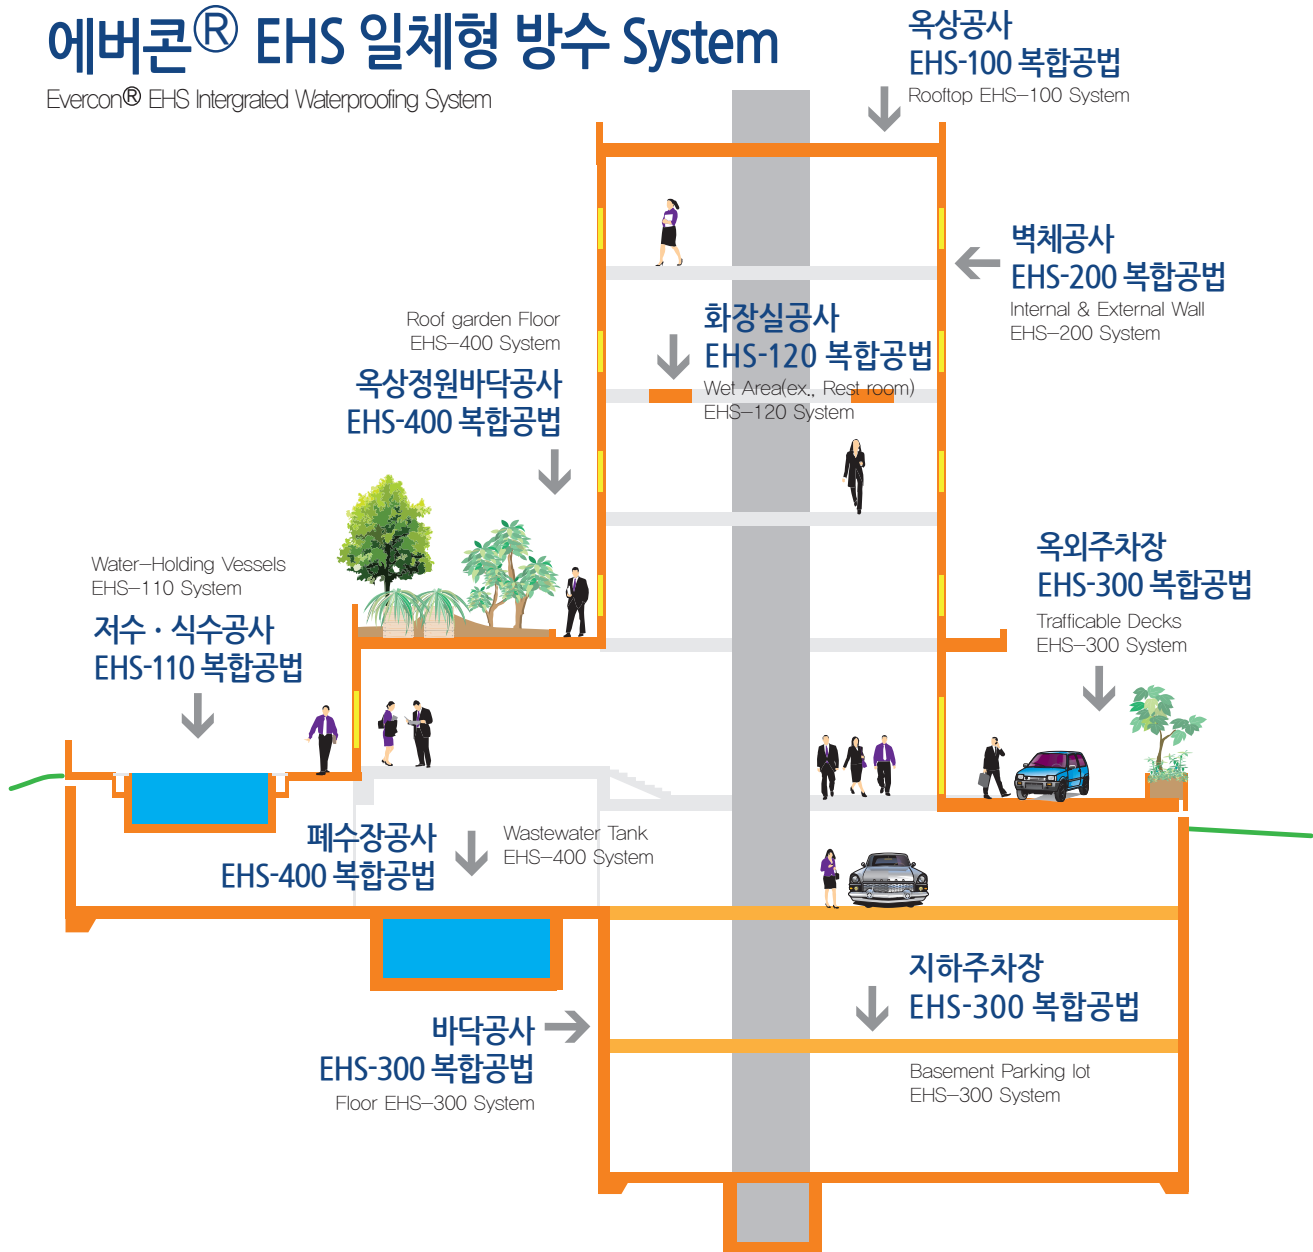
에버콘® EHS 일체형 방수 System
Evercon® EHS Intergrated Waterproofing System

옥상공사
EHS-100 복합공법
Rooftop EHS–100 System

벽체공사
EHS-200 복합공법
Internal & External Wall
EHS–200 System

Roof garden Floor
EHS–400 System
옥상정원바닥공사
EHS-400 복합공법

화장실공사
EHS-120 복합공법
Wet Area(ex., Rest room)
EHS–120 System

Water–Holding Vessels
EHS–110 System
저수 · 식수공사
EHS-110 복합공법

옥외주차장
EHS-300 복합공법
Trafficable Decks
EHS–300 System

폐수장공사
EHS-400 복합공법
Wastewater Tank
EHS–400 System

지하주차장
EHS-300 복합공법
Basement Parking lot
EHS–300 System

바닥공사
EHS-300 복합공법
Floor EHS–300 System